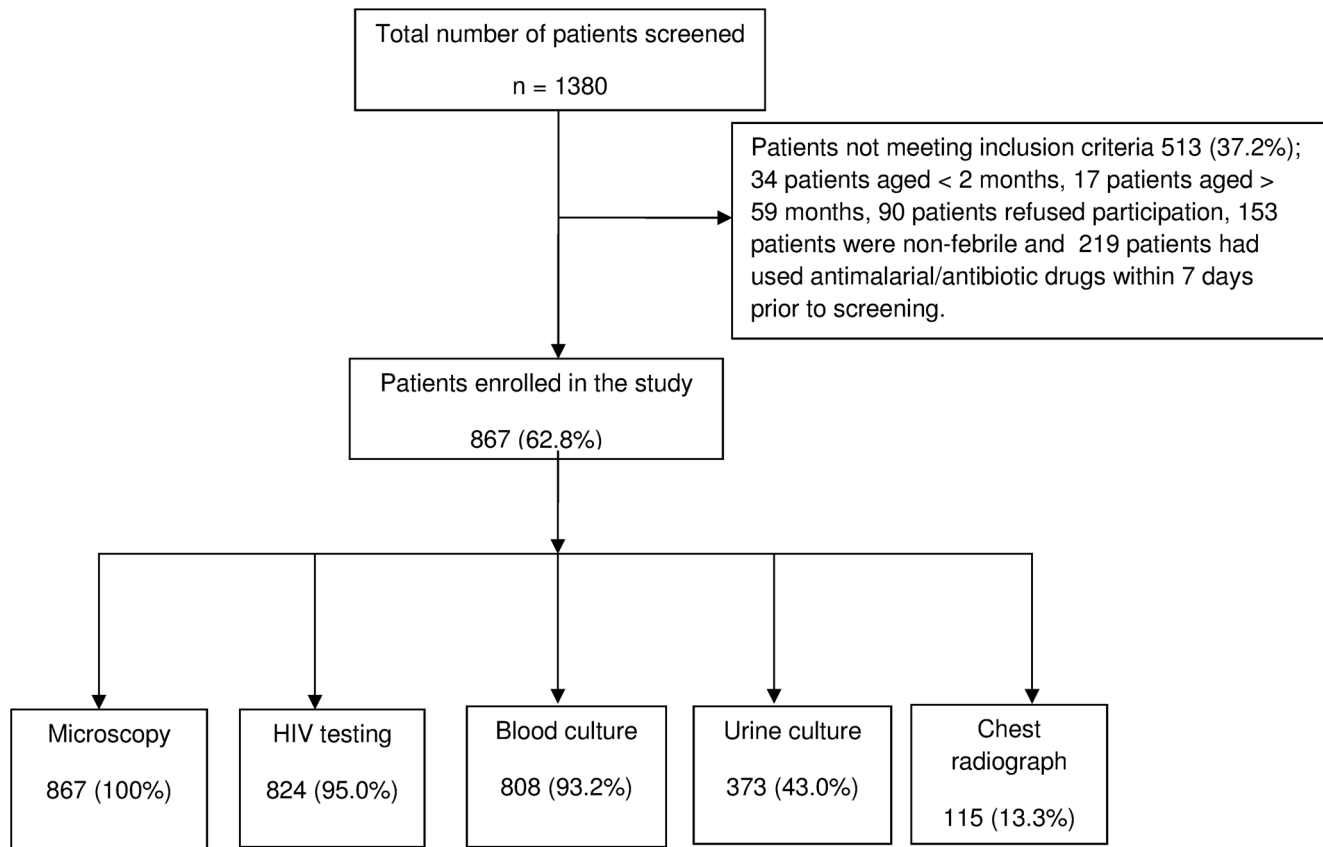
Total number of patients screened

n = 1380

Patients not meeting inclusion criteria 513 (37.2%); 34 patients aged < 2 months, 17 patients aged > 59 months, 90 patients refused participation, 153 patients were non-febrile and 219 patients had used antimalarial/antibiotic drugs within 7 days prior to screening.

Patients enrolled in the study

867 (62.8%)

Microscopy

867 (100%)

HIV testing

824 (95.0%)

Blood culture

808 (93.2%)

Urine culture

373 (43.0%)

Chest radiograph

115 (13.3%)